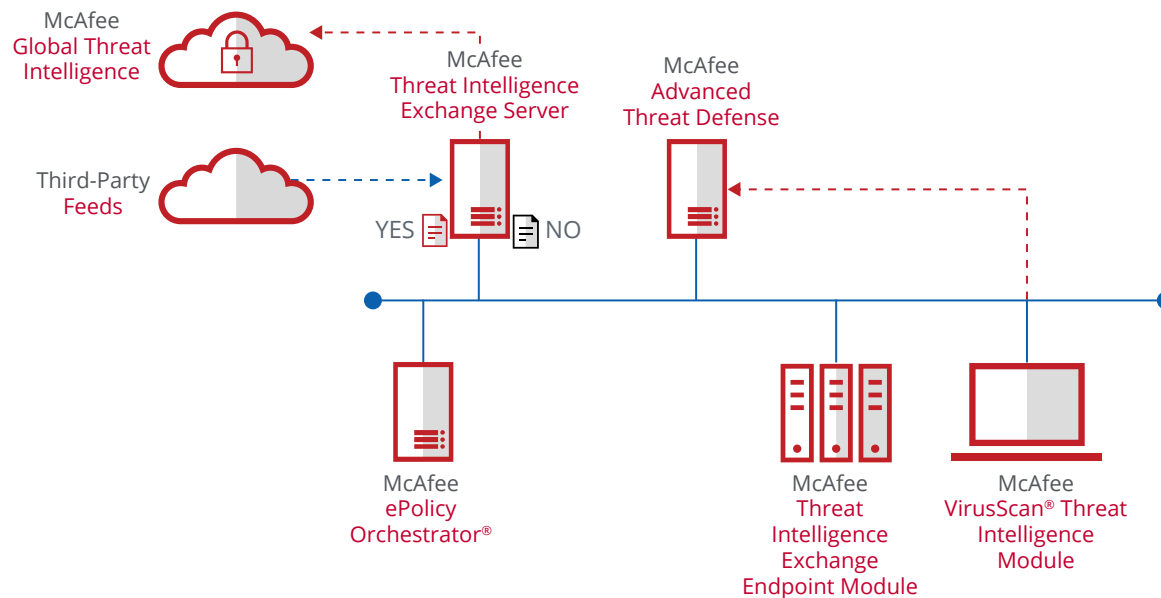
McAfee
Global Threat Intelligence

McAfee
Threat Intelligence Exchange Server

McAfee
Advanced Threat Defense

Third-Party
Feeds

YES

NO

McAfee
ePolicy Orchestrator®

McAfee
Threat Intelligence Exchange Endpoint Module

McAfee
VirusScan® Threat Intelligence Module